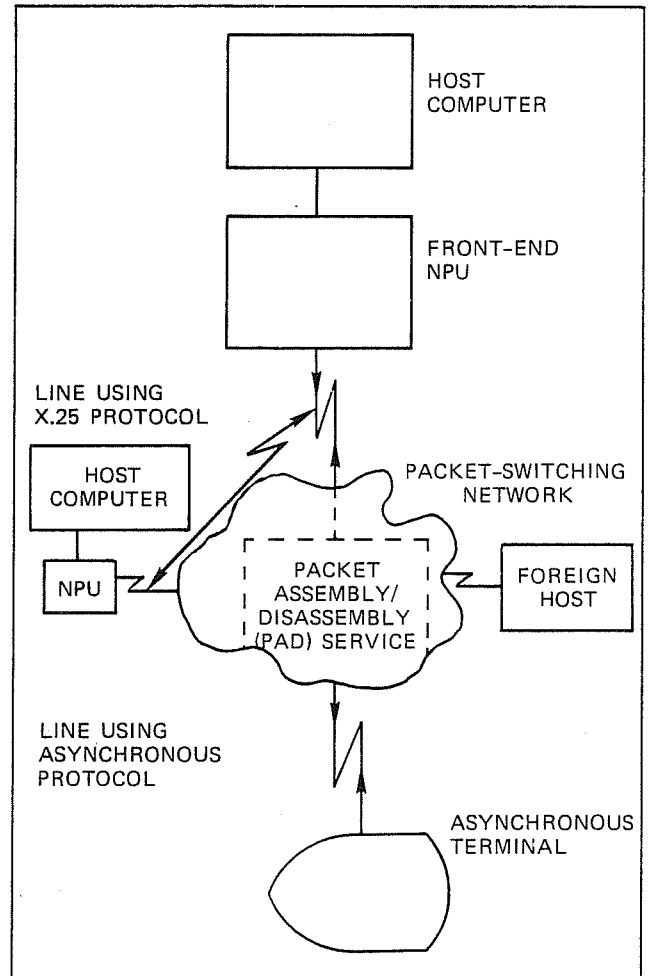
HOST COMPUTER

FRONT-END NPU

LINE USING X.25 PROTOCOL

HOST COMPUTER

NPU

PACKET-SWITCHING NETWORK

PACKET ASSEMBLY/ DISASSEMBLY (PAD) SERVICE

FOREIGN HOST

LINE USING ASYNCHRONOUS PROTOCOL

ASYNCHRONOUS TERMINAL